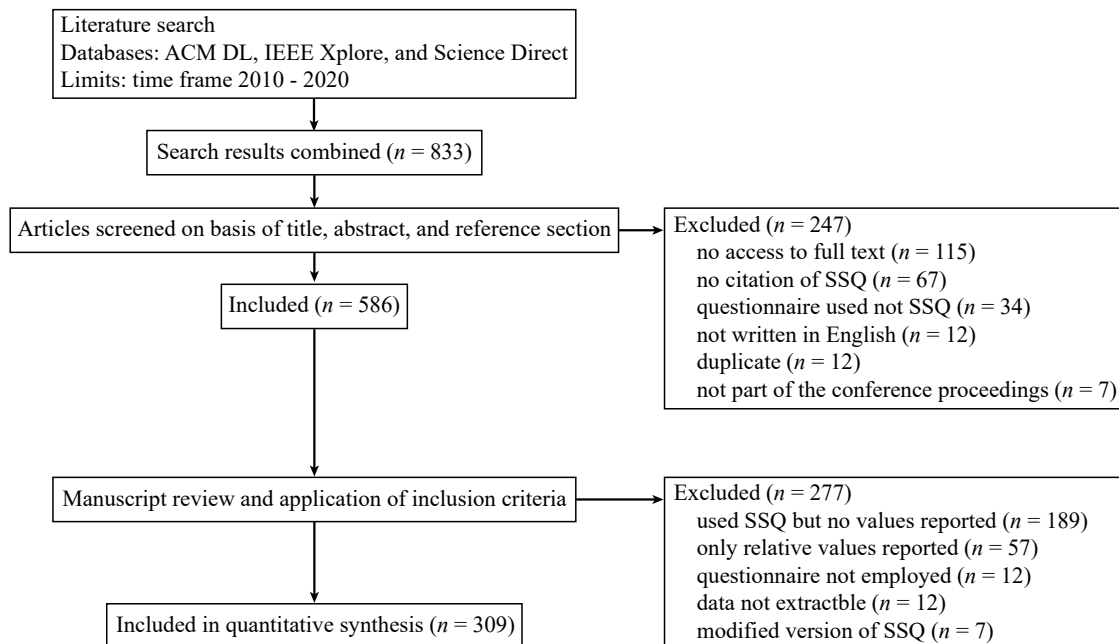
Literature search
Databases: ACM DL, IEEE Xplore, and Science Direct
Limits: time frame 2010 - 2020

Search results combined ($n$ = 833)

Articles screened on basis of title, abstract, and reference section

Excluded ($n$ = 247)
no access to full text ($n$ = 115)
no citation of SSQ ($n$ = 67)
questionnaire used not SSQ ($n$ = 34)
not written in English ($n$ = 12)
duplicate ($n$ = 12)
not part of the conference proceedings ($n$ = 7)

Included ($n$ = 586)

Manuscript review and application of inclusion criteria

Excluded ($n$ = 277)
used SSQ but no values reported ($n$ = 189)
only relative values reported ($n$ = 57)
questionnaire not employed ($n$ = 12)
data not extractble ($n$ = 12)
modified version of SSQ ($n$ = 7)

Included in quantitative synthesis ($n$ = 309)